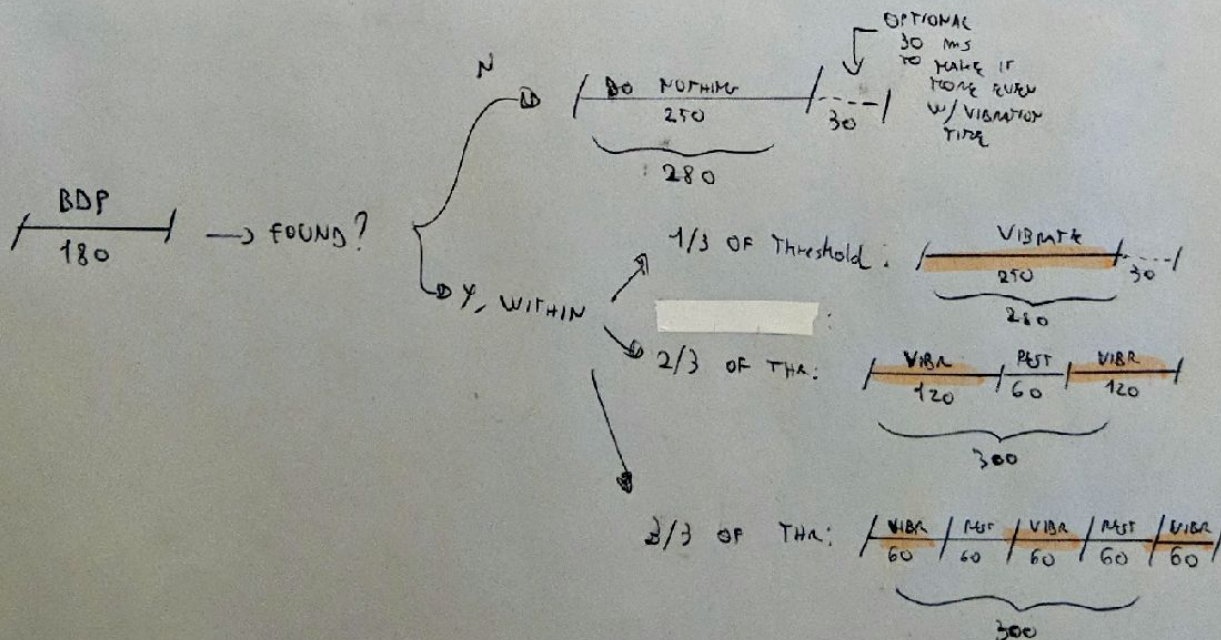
BDP
180

FOUND?

N

DO NOTHING
250
30
280

OPTIONAL 30 MS TO MAKE IT TIME EVEN W/ VIBRATION TIME

Y, WITHIN

1/3 OF Threshold: VIBRATE
250
30
280

2/3 OF THR: VIBR 120 REST 60 VIBR 120
300

3/3 OF THR: VIBR 60 REST 60 VIBR 60 REST 60 VIBR 60
300